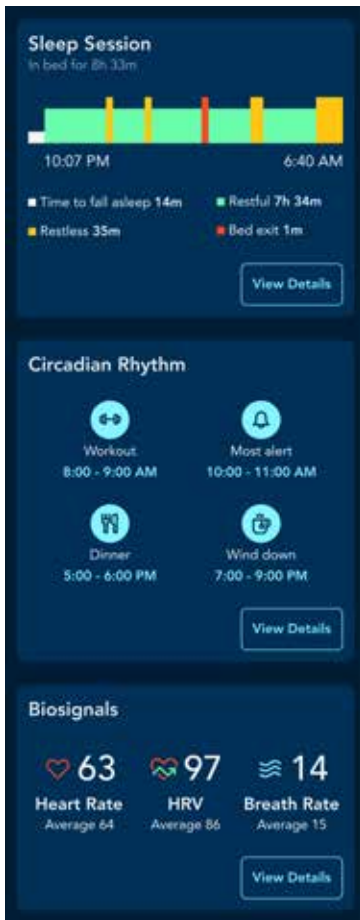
Sleep Session
In bed for 8h 33m

10:07 PM
6:40 AM

Time to fall asleep 14m
Restful 7h 34m
Restless 35m
Bed exit 1m

View Details

Circadian Rhythm

Workout
8:00 - 9:00 AM

Most alert
10:00 - 11:00 AM

Dinner
5:00 - 6:00 PM

Wind down
7:00 - 9:00 PM

View Details

Biosignals

63
Heart Rate
Average 64

97
HRV
Average 86

14
Breath Rate
Average 15

View Details